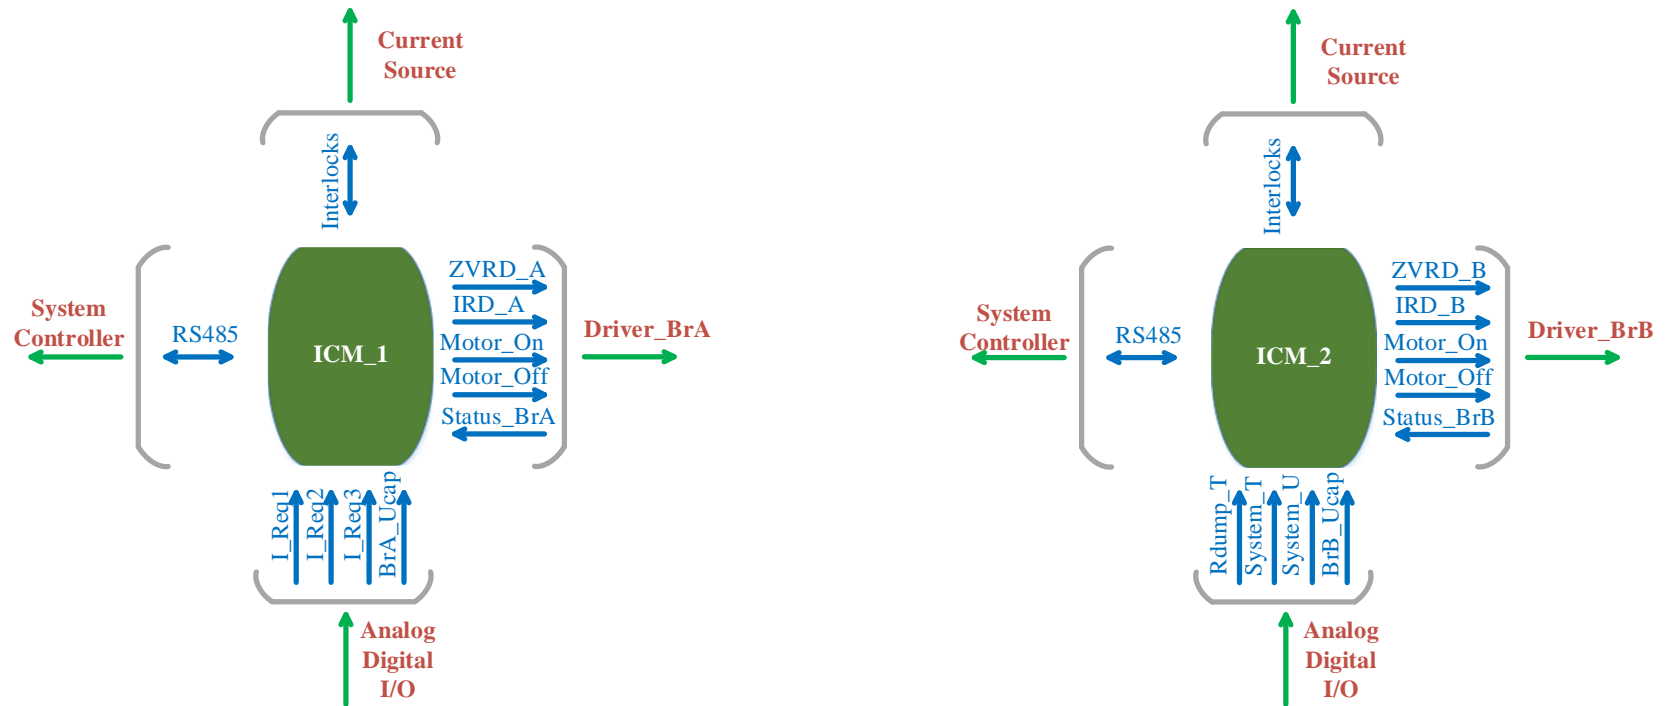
Current Source

Interlocks

System Controller

RS485

ICM_1

ZVRD_A
IRD_A
Motor_On
Motor_Off
Status_BrA

Driver_BrA

I_Req1
I_Req2
I_Req3
BrA_Ucap

Analog Digital I/O

Current Source

Interlocks

System Controller

RS485

ICM_2

ZVRD_B
IRD_B
Motor_On
Motor_Off
Status_BrB

Driver_BrB

Rdump_T
System_T
System_U
BrB_Ucap

Analog Digital I/O